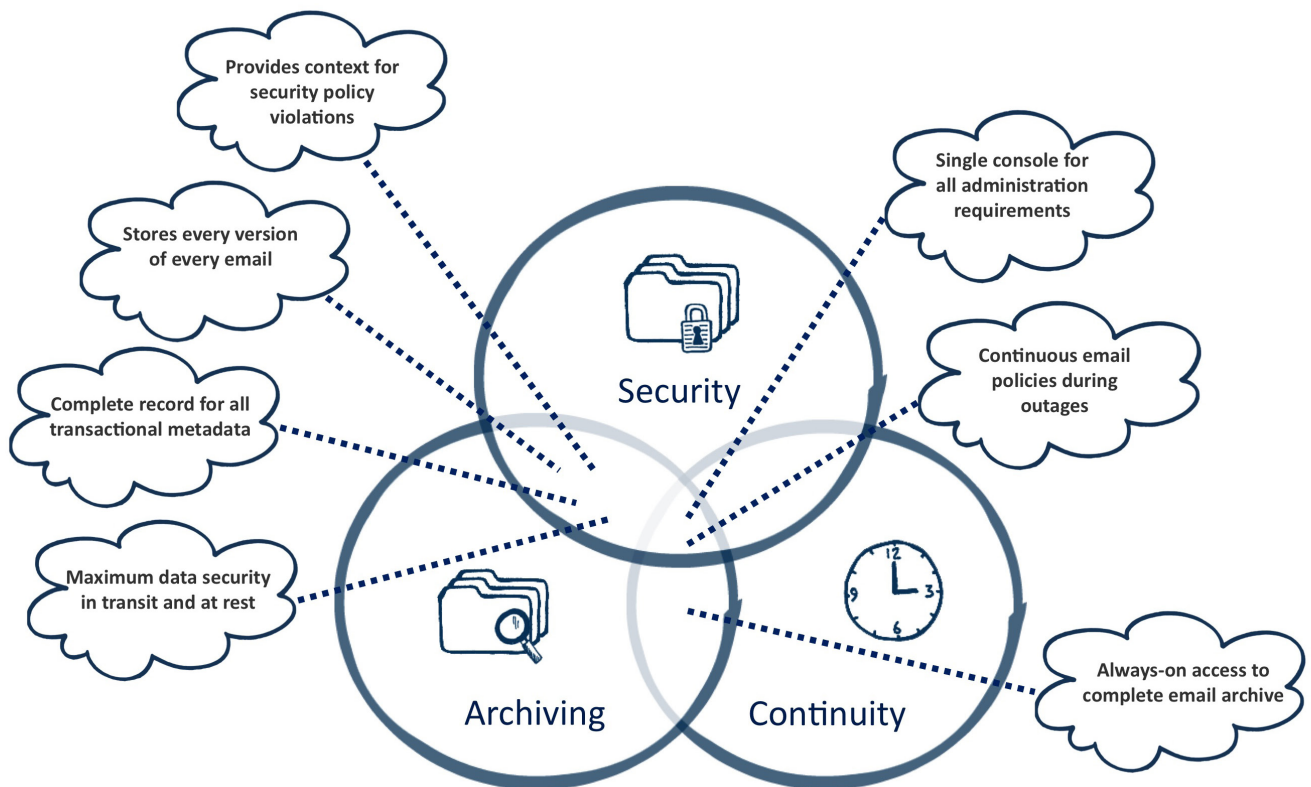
Provides context for security policy violations

Single console for all administration requirements

Stores every version of every email

Continuous email policies during outages

Complete record for all transactional metadata

Security

Maximum data security in transit and at rest

12
3
6
9

Always-on access to complete email archive

Archiving

Continuity